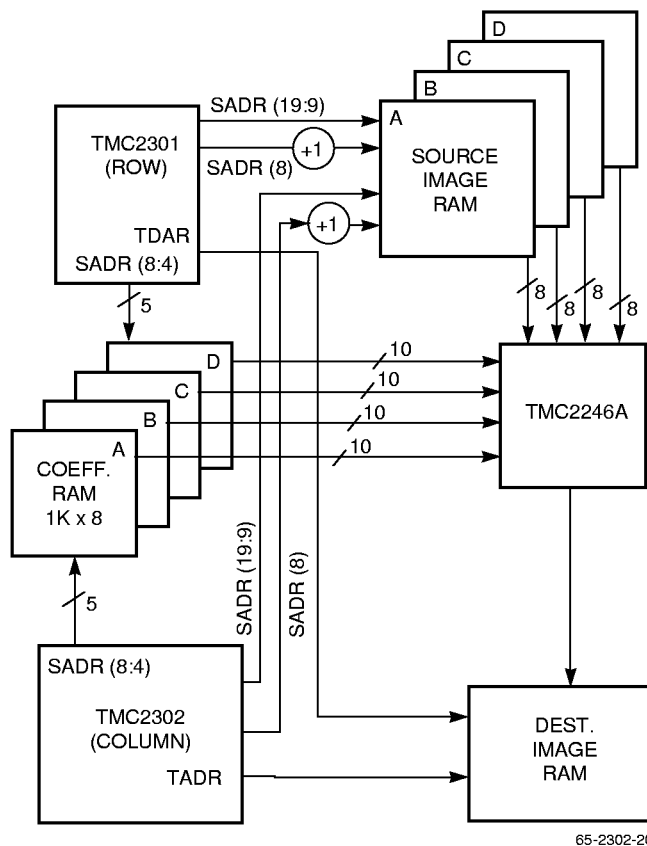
D
C
B
SADR (19:9)
A
TMC2301
(ROW)
+1
SOURCE
IMAGE
RAM
SADR (8)
TDAR
+1
SADR (8:4)
5
8
8
8
8
D
10
10
C
TMC2246A
B
10
A
10
COEFF.
RAM
1K x 8
SADR (19:9)
SADR (8)
5
SADR (8:4)
TMC2302
(COLUMN)
DEST.
IMAGE
RAM
TADR
65-2302-2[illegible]